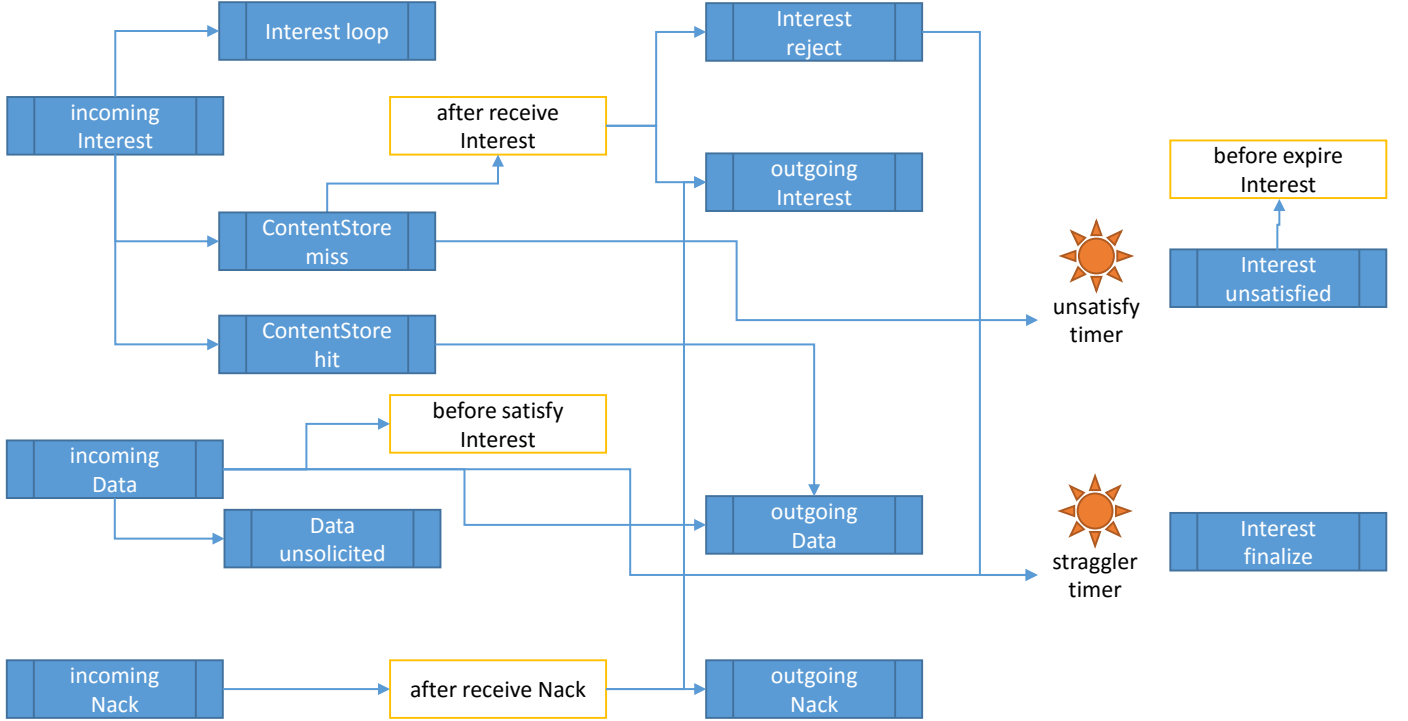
Interest loop

incoming Interest

after receive Interest

Interest reject

outgoing Interest

before expire Interest

ContentStore miss

unsatisfy timer

Interest unsatisfied

ContentStore hit

before satisfy Interest

incoming Data

outgoing Data

Data unsolicited

straggler timer

Interest finalize

incoming Nack

after receive Nack

outgoing Nack